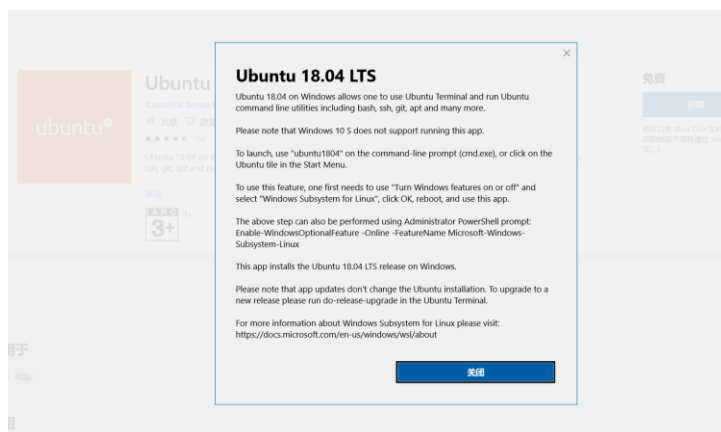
Ubuntu 18.04 LTS

Ubuntu 18.04 on Windows allows one to use Ubuntu Terminal and run Ubuntu command line utilities including bash, ssh, git, apt and many more.

Please note that Windows 10 S does not support running this app.

To launch, use "ubuntu1804" on the command-line prompt (cmd.exe), or click on the Ubuntu tile in the Start Menu.

To use this feature, one first needs to use "Turn Windows features on or off" and select "Windows Subsystem for Linux", click OK, reboot, and use this app.

The above step can also be performed using Administrator PowerShell prompt: Enable-WindowsOptionalFeature -Online -FeatureName Microsoft-Windows-Subsystem-Linux

This app installs the Ubuntu 18.04 LTS release on Windows.

Please note that app updates don't change the Ubuntu installation. To upgrade to a new release please run do-release-upgrade in the Ubuntu Terminal.

For more information about Windows Subsystem for Linux please visit: https://docs.microsoft.com/en-us/windows/wsl/about

关闭

ubuntu

Ubuntu

免费

3+